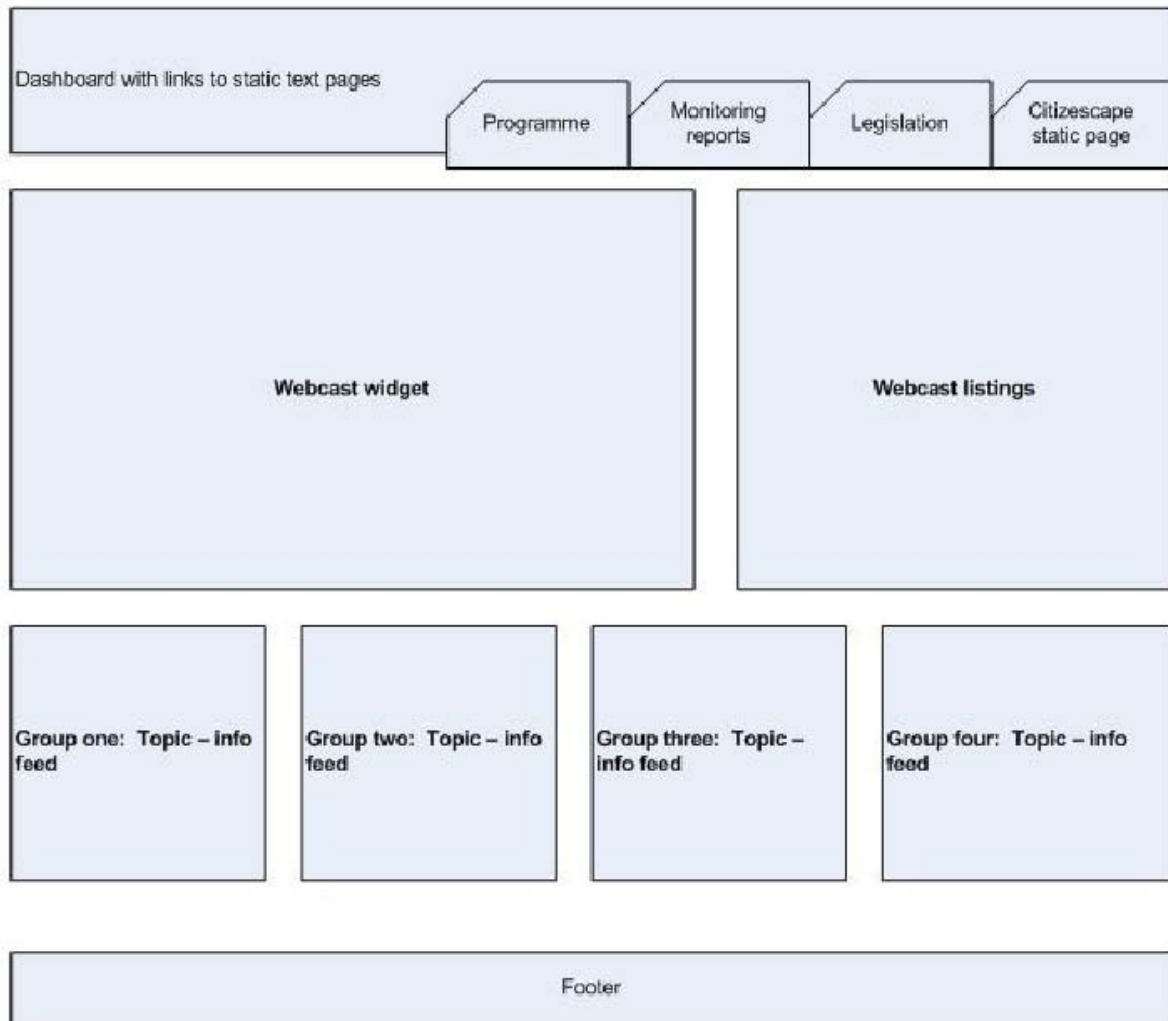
Dashboard with links to static text pages

Programme

Monitoring reports

Legislation

Citizescape static page

Webcast widget

Webcast listings

Group one: Topic – info feed

Group two: Topic – info feed

Group three: Topic – info feed

Group four: Topic – info feed

Footer